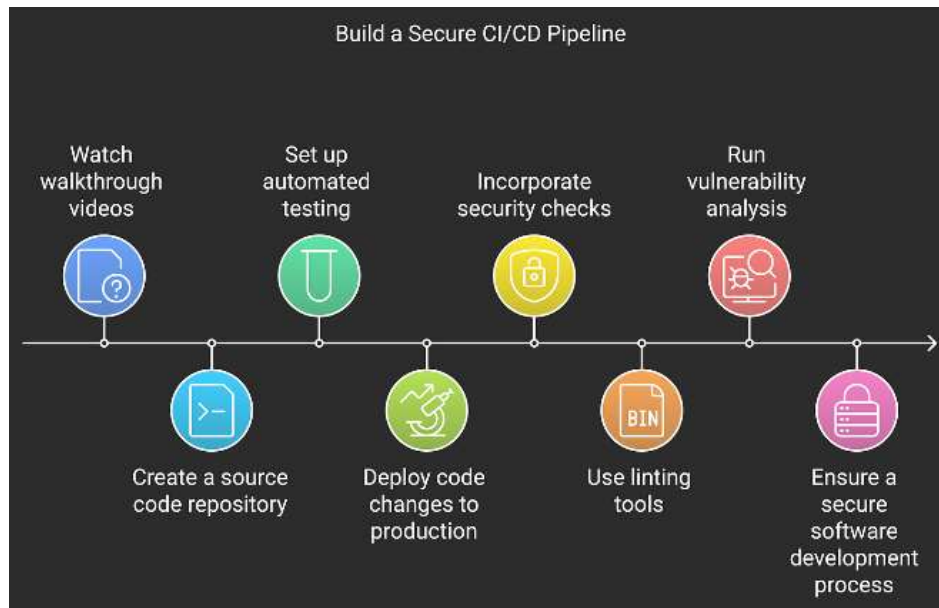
Build a Secure CI/CD Pipeline

Watch walkthrough videos

Set up automated testing

Incorporate security checks

Run vulnerability analysis

Create a source code repository

Deploy code changes to production

BIN

Use linting tools

Ensure a secure software development process